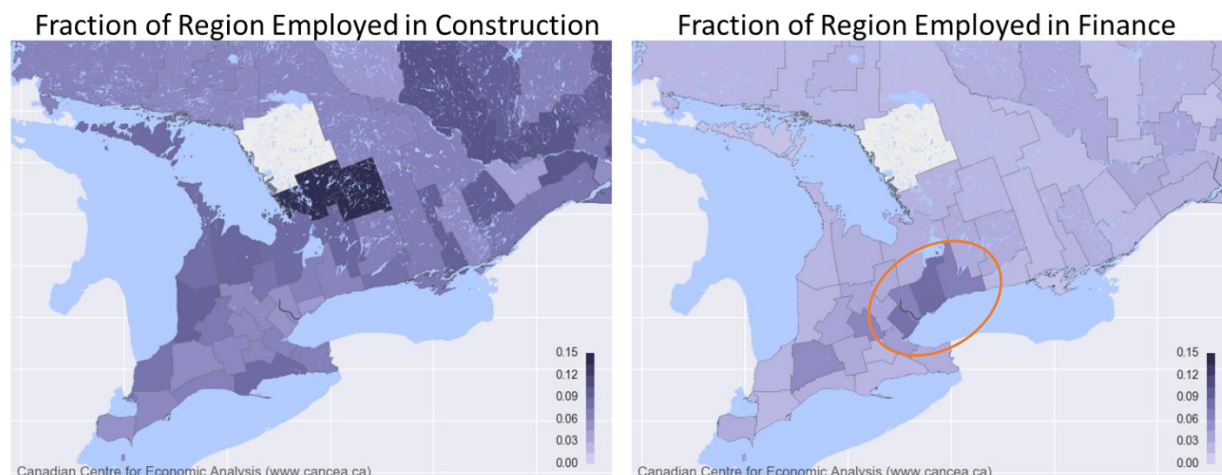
Fraction of Region Employed in Construction

0.15
0.12
0.09
0.06
0.03
0.00

Canadian Centre for Economic Analysis (www.cancea.ca)

Fraction of Region Employed in Finance

0.15
0.12
0.09
0.06
0.03
0.00

Canadian Centre for Economic Analysis (www.cancea.ca)